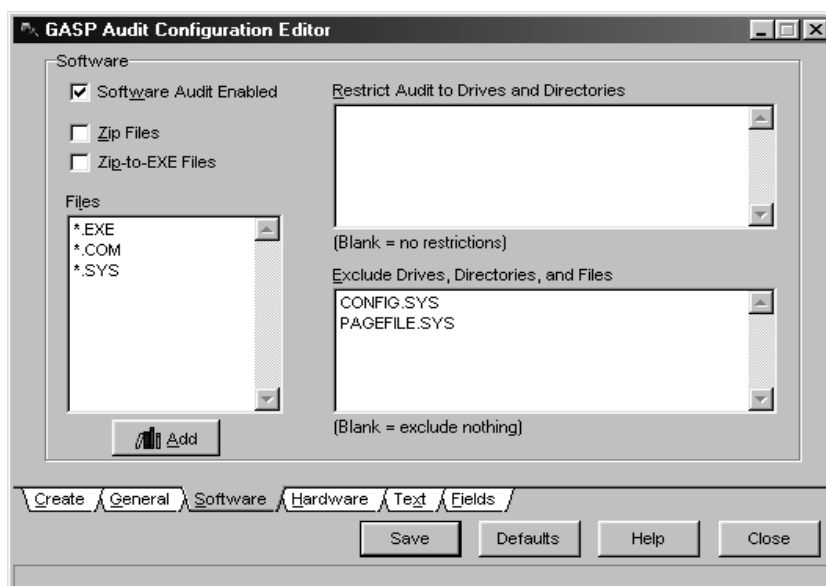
GASP Audit Configuration Editor

Software

Software Audit Enabled

Zip Files

Zip-to-EXE Files

Files

*.EXE
*.COM
*.SYS

Add

Restrict Audit to Drives and Directories

(Blank = no restrictions)

Exclude Drives, Directories, and Files

CONFIG.SYS
PAGEFILE.SYS

(Blank = exclude nothing)

Create | General | Software | Hardware | Text | Fields

Save | Defaults | Help | Close